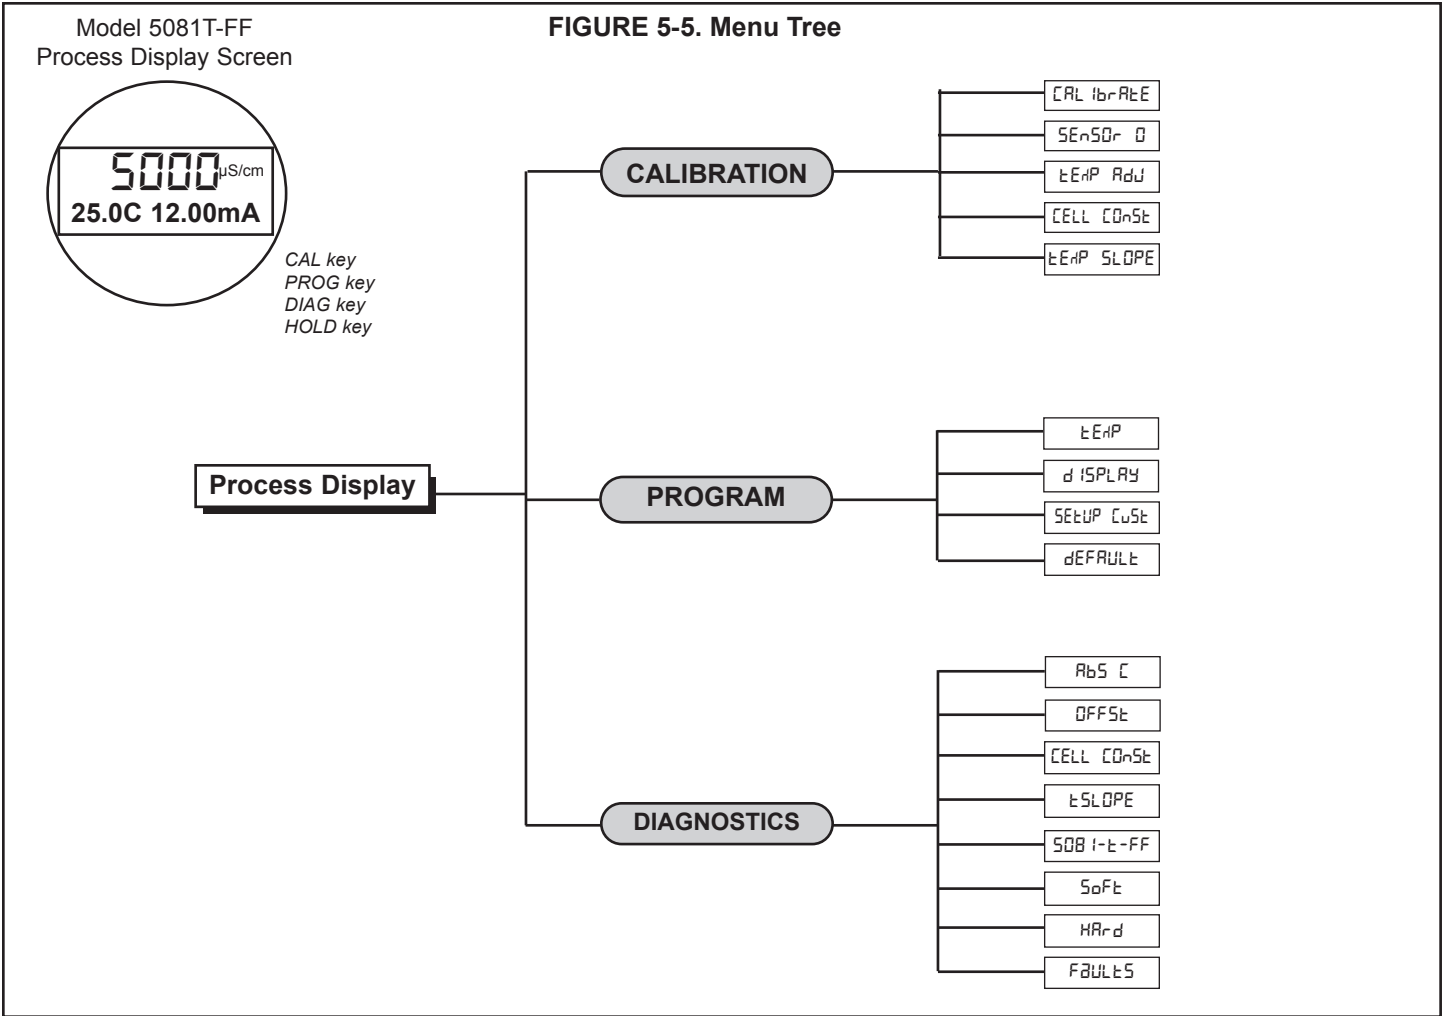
Model 5081T-FF
Process Display Screen

FIGURE 5-5. Menu Tree

5000 µS/cm
25.0C 12.00mA

CAL key
PROG key
DIAG key
HOLD key

Process Display

CALIBRATION

CAL Ibr AtE
SEnSOr 0
tEMP AdJ
CELL COnSt
tEMP SLOPE

PROGRAM

tEMP
d ISPLAY
SEtUP CuSt
dEFAULt

DIAGNOSTICS

AbS C
OFFSt
CELL COnSt
tSLOPE
508 I-t-FF
SoFt
HArd
FAULtS